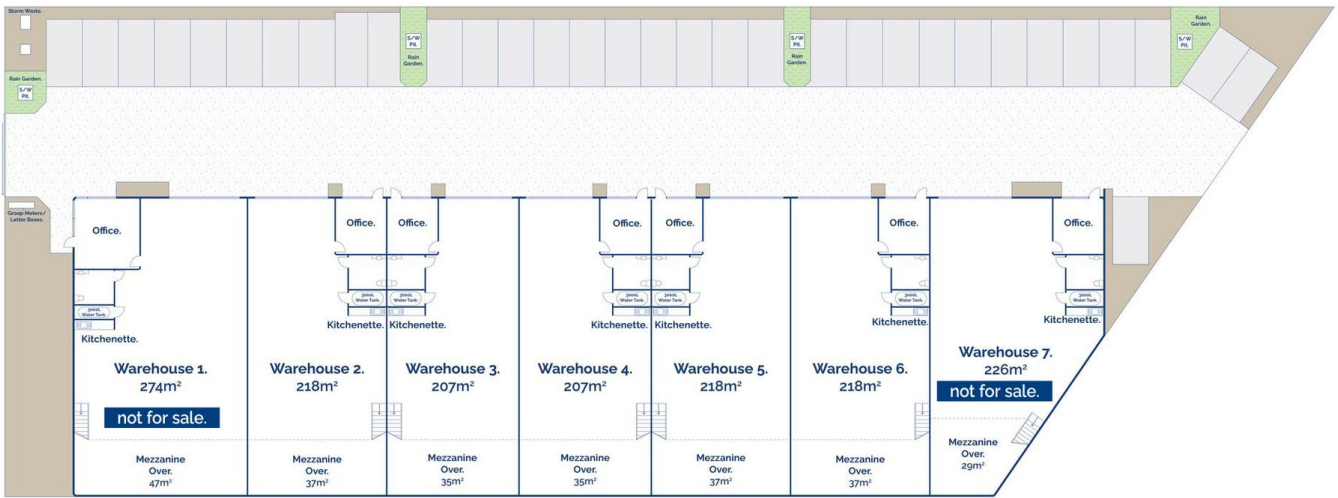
Storm Waste.

Rain Garden.

S/W Pit.

S/W Pit.

Rain Garden.

S/W Pit.

Rain Garden.

Rain Garden.

S/W Pit.

Group Meters/ Letter Boxes.

Office.

3000L Water Tank.

Kitchenette.

Warehouse 1.
274m²

not for sale.

Mezzanine Over.
47m²

Office.

3000L Water Tank.

Kitchenette.

Warehouse 2.
218m²

Mezzanine Over.
37m²

Office.

3000L Water Tank.

Kitchenette.

Warehouse 3.
207m²

Mezzanine Over.
35m²

Office.

3000L Water Tank.

Kitchenette.

Warehouse 4.
207m²

Mezzanine Over.
35m²

Office.

3000L Water Tank.

Kitchenette.

Warehouse 5.
218m²

Mezzanine Over.
37m²

Office.

3000L Water Tank.

Kitchenette.

Warehouse 6.
218m²

Mezzanine Over.
37m²

Office.

3000L Water Tank.

Kitchenette.

Warehouse 7.
226m²

not for sale.

Mezzanine Over.
29m²